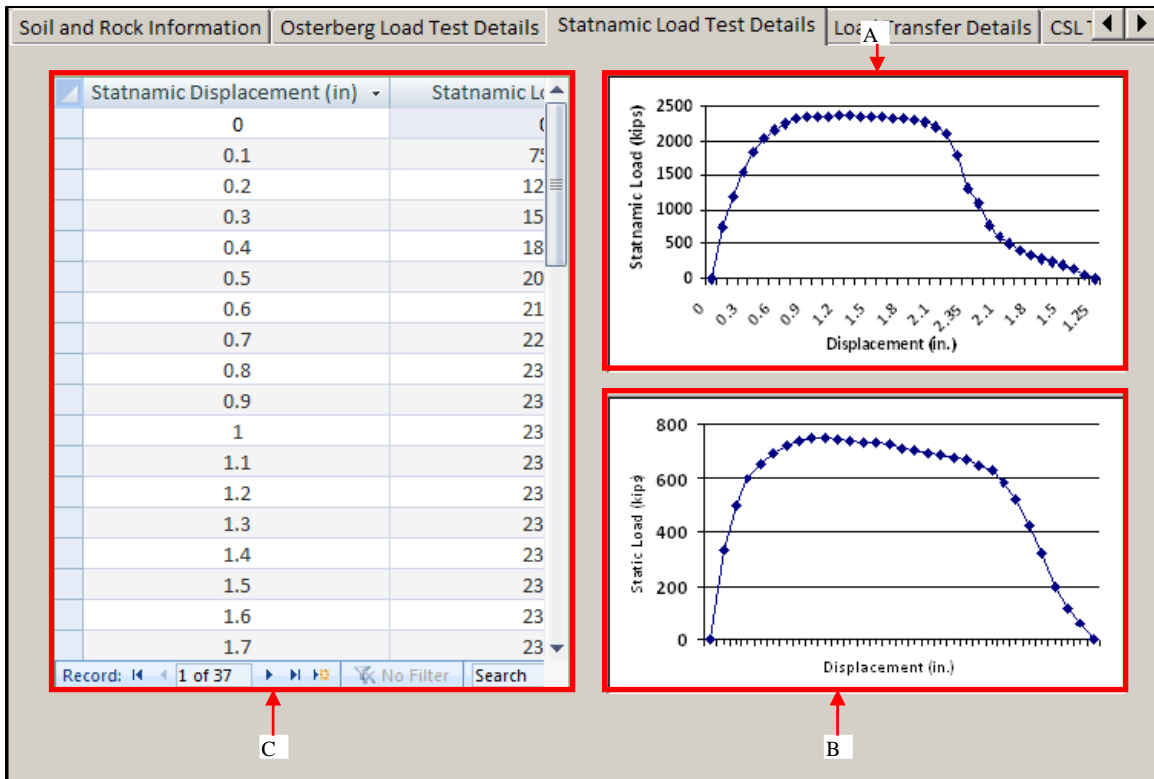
Soil and Rock Information | Osterberg Load Test Details | Statnamic Load Test Details | Loa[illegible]Transfer Details | CSL T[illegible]

A

| Statnamic Displacement (in) | Statnamic Lo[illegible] |
|---|---|
| 0 | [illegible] |
| 0.1 | 7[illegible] |
| 0.2 | 12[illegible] |
| 0.3 | 15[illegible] |
| 0.4 | 18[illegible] |
| 0.5 | 20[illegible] |
| 0.6 | 21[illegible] |
| 0.7 | 22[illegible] |
| 0.8 | 23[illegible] |
| 0.9 | 23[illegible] |
| 1 | 23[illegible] |
| 1.1 | 23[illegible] |
| 1.2 | 23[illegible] |
| 1.3 | 23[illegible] |
| 1.4 | 23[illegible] |
| 1.5 | 23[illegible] |
| 1.6 | 23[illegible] |
| 1.7 | 23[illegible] |

Record: 1 of 37 No Filter Search

Statnamic Load (kips)
2500
2000
1500
1000
500
0
0 0.3 0.6 0.9 1.2 1.5 1.8 2.1 2.35 2.1 1.8 1.5 1.25
Displacement (in.)

Static Load (kips)
800
600
400
200
0
Displacement (in.)

C

B